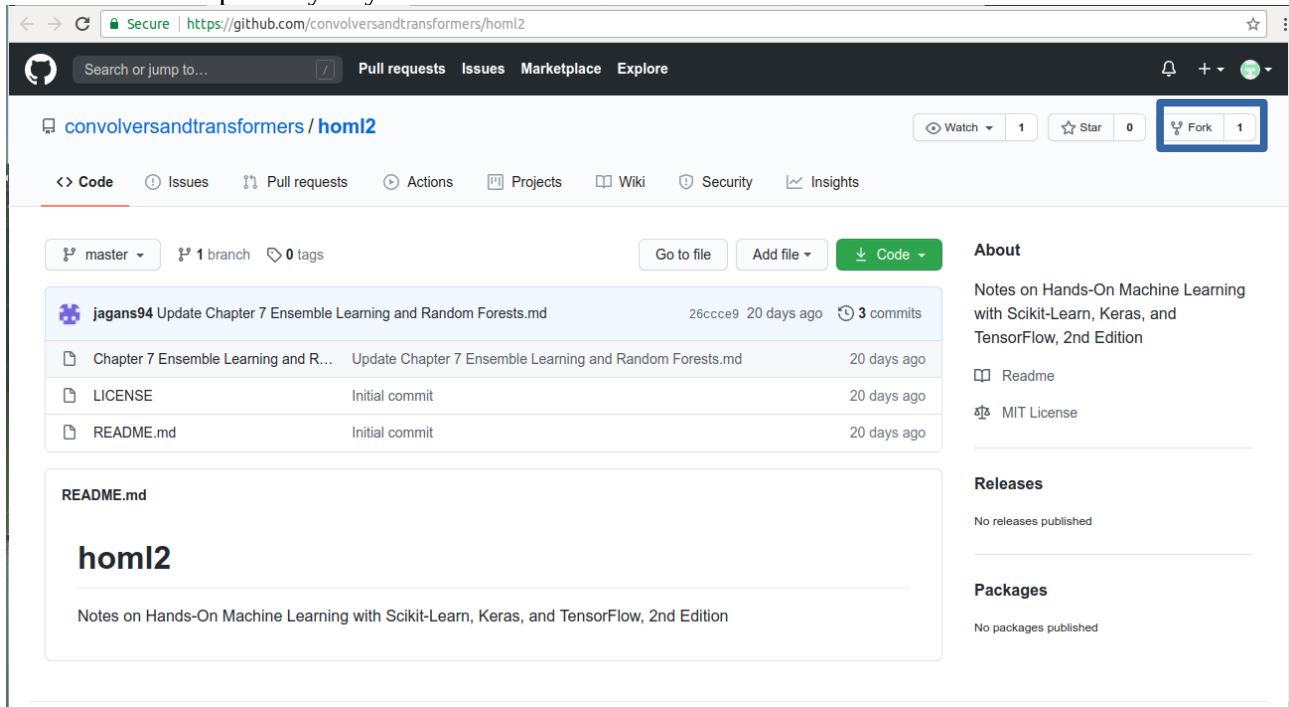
Secure | https://github.com/convolversandtransformers/homl2

Search or jump to... / Pull requests Issues Marketplace Explore

convolversandtransformers / homl2

Watch 1 Star 0 Fork 1

Code Issues Pull requests Actions Projects Wiki Security Insights

master 1 branch 0 tags Go to file Add file Code

jagans94 Update Chapter 7 Ensemble Learning and Random Forests.md 26ccce9 20 days ago 3 commits

| | | |
|---|---|---|
| Chapter 7 Ensemble Learning and R... | Update Chapter 7 Ensemble Learning and Random Forests.md | 20 days ago |
| LICENSE | Initial commit | 20 days ago |
| README.md | Initial commit | 20 days ago |

README.md

homl2

Notes on Hands-On Machine Learning with Scikit-Learn, Keras, and TensorFlow, 2nd Edition

About

Notes on Hands-On Machine Learning with Scikit-Learn, Keras, and TensorFlow, 2nd Edition

Readme

MIT License

Releases

No releases published

Packages

No packages published